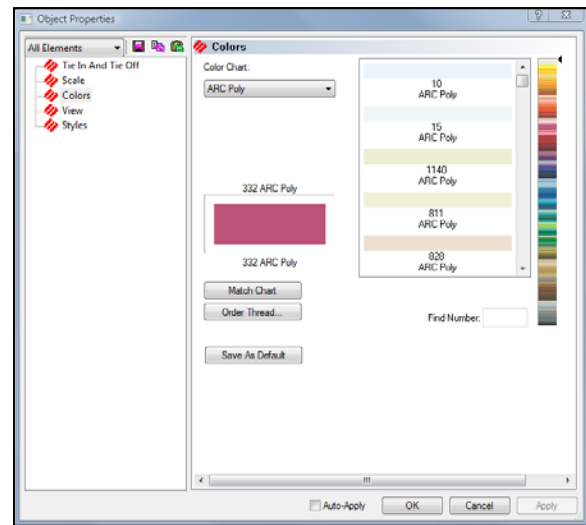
Object Properties

All Elements

Tie In And Tie Off
Scale
Colors
View
Styles

Colors

Color Chart:

ARC Poly

10
ARC Poly

15
ARC Poly

1140
ARC Poly

811
ARC Poly

828
ARC Poly

332 ARC Poly

332 ARC Poly

Match Chart

Order Thread...

Find Number:

Save As Default

Auto-Apply

OK

Cancel

Apply